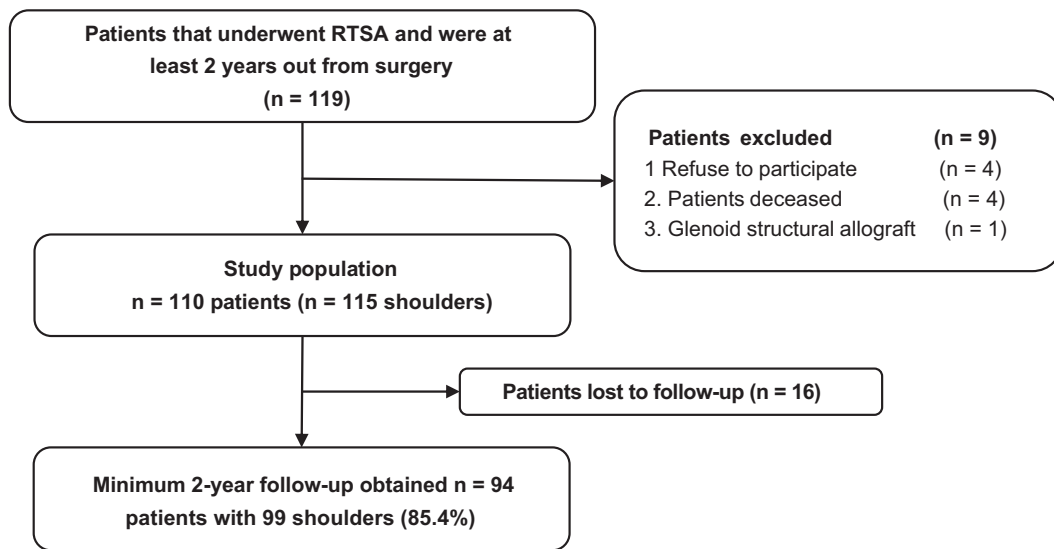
Patients that underwent RTSA and were at least 2 years out from surgery
(n = 119)

Patients excluded (n = 9)
1 Refuse to participate (n = 4)
2. Patients deceased (n = 4)
3. Glenoid structural allograft (n = 1)

Study population
n = 110 patients (n = 115 shoulders)

Patients lost to follow-up (n = 16)

Minimum 2-year follow-up obtained n = 94 patients with 99 shoulders (85.4%)